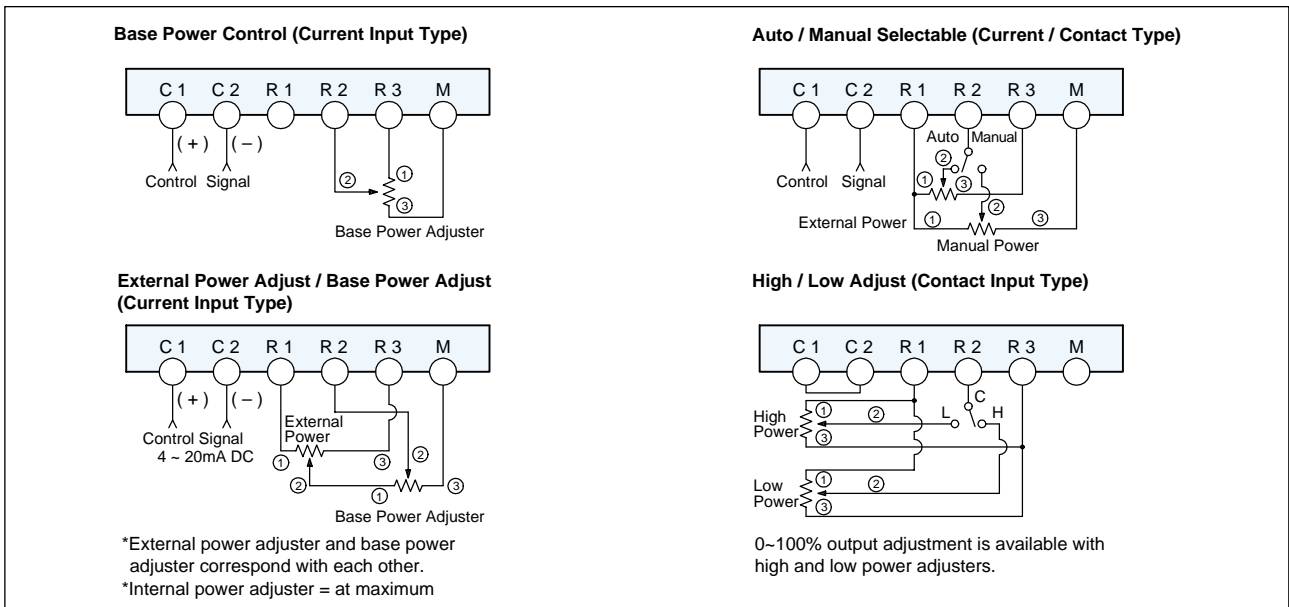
Base Power Control (Current Input Type)

C 1 C 2 R 1 R 2 R 3 M

( + ) ( − )

Control Signal

② ① ③

Base Power Adjuster

Auto / Manual Selectable (Current / Contact Type)

C 1 C 2 R 1 R 2 R 3 M

Auto Manual

② ① ③

Control Signal

External Power ① ② ③

Manual Power

External Power Adjust / Base Power Adjust (Current Input Type)

C 1 C 2 R 1 R 2 R 3 M

( + ) ( − )

Control Signal 4 ~ 20mA DC

External Power

① ③ ② ② ① ③

Base Power Adjuster

*External power adjuster and base power adjuster correspond with each other.
*Internal power adjuster = at maximum

High / Low Adjust (Contact Input Type)

C 1 C 2 R 1 R 2 R 3 M

C L H

High Power ① ② ③

Low Power ① ② ③

0~100% output adjustment is available with high and low power adjusters.